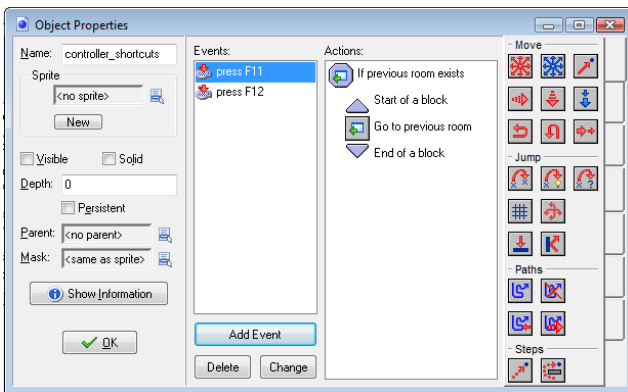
Object Properties

Name: controller_shortcuts

Sprite

<no sprite>

New

Visible Solid

Depth: 0

Persistent

Parent: <no parent>

Mask: <same as sprite>

Show Information

OK

Events:

press F11

press F12

Add Event

Delete Change

Actions:

If previous room exists

Start of a block

Go to previous room

End of a block

Move

Jump

Paths

Steps